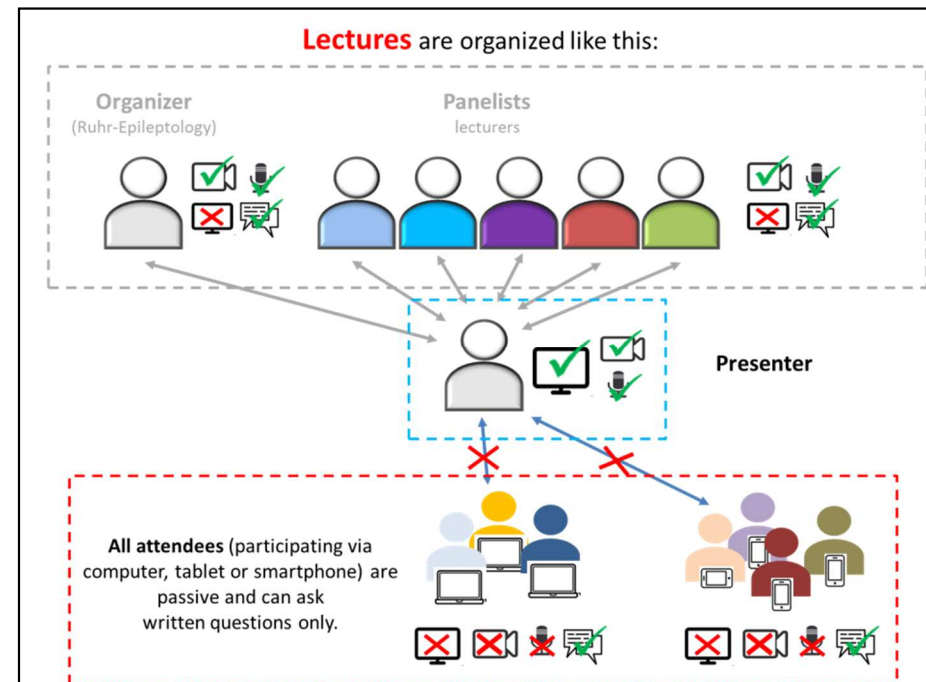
Lectures are organized like this:

Organizer
(Ruhr-Epileptology)

Panelists
lecturers

Presenter

All attendees (participating via computer, tablet or smartphone) are passive and can ask written questions only.